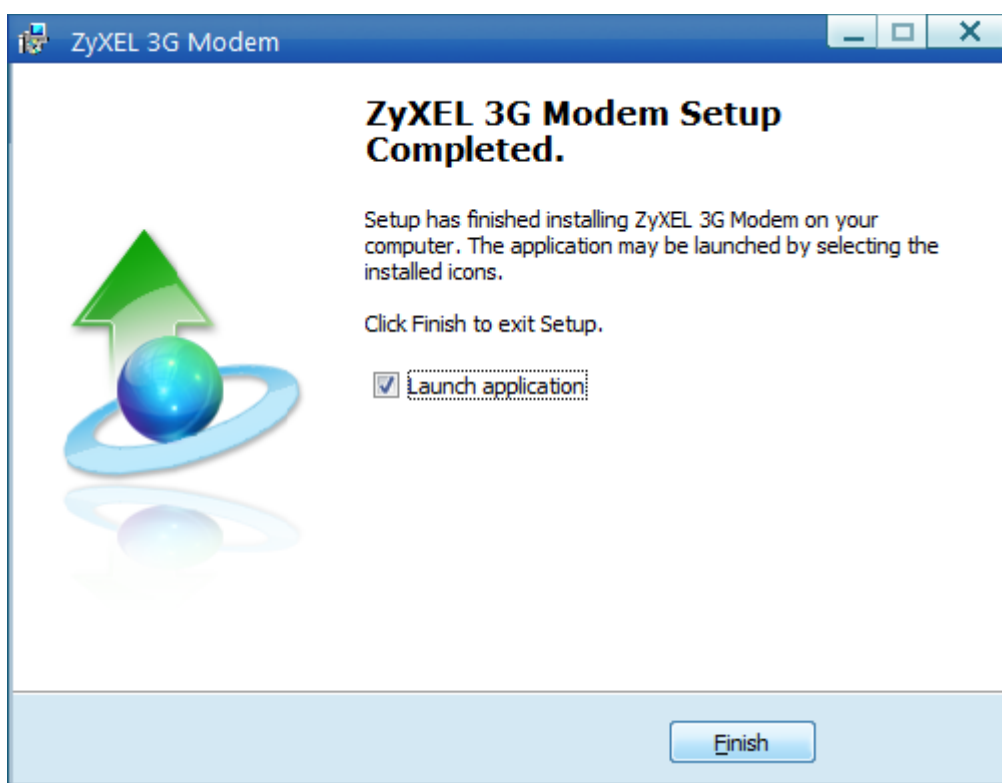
ZyXEL 3G Modem

ZyXEL 3G Modem Setup Completed.

Setup has finished installing ZyXEL 3G Modem on your computer. The application may be launched by selecting the installed icons.

Click Finish to exit Setup.

Launch application

Finish